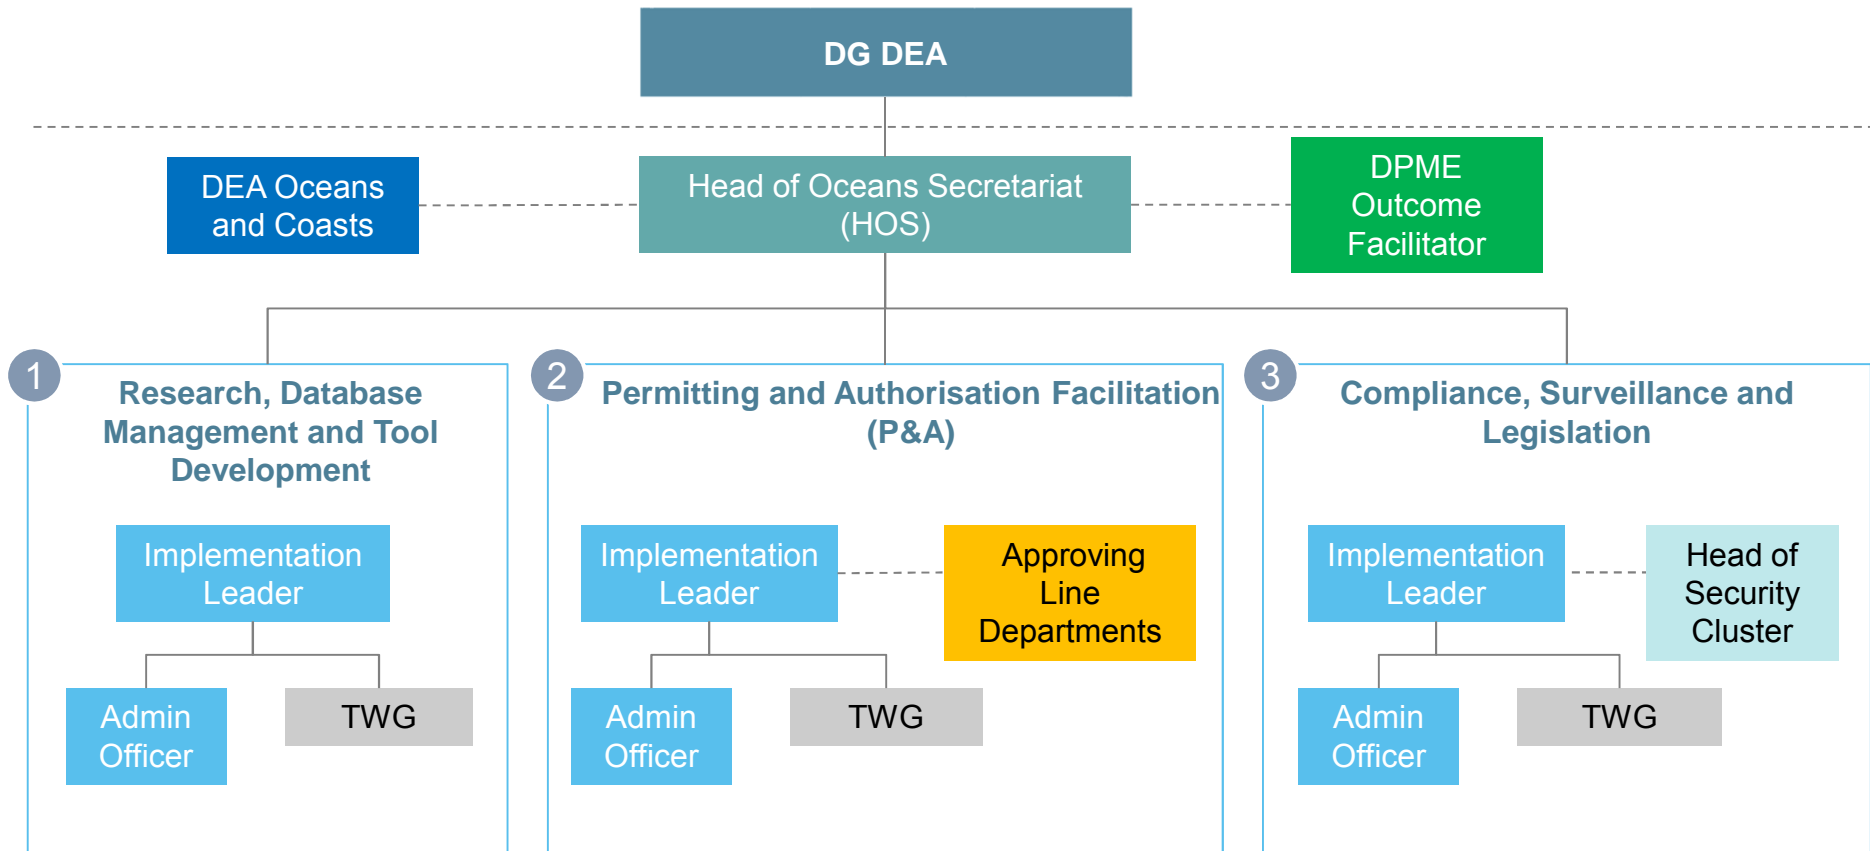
DG DEA

DEA Oceans and Coasts

Head of Oceans Secretariat (HOS)

DPME Outcome Facilitator

1

Research, Database Management and Tool Development

Implementation Leader

Admin Officer

TWG

2

Permitting and Authorisation Facilitation (P&A)

Implementation Leader

Approving Line Departments

Admin Officer

TWG

3

Compliance, Surveillance and Legislation

Implementation Leader

Head of Security Cluster

Admin Officer

TWG